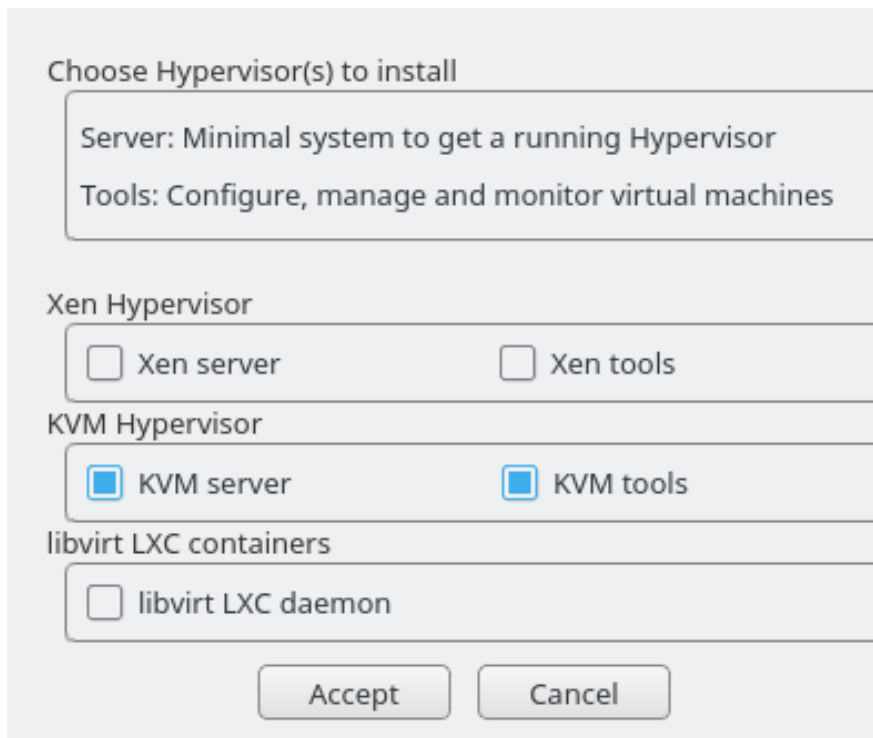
Choose Hypervisor(s) to install

Server: Minimal system to get a running Hypervisor

Tools: Configure, manage and monitor virtual machines

Xen Hypervisor

Xen server

Xen tools

KVM Hypervisor

KVM server

KVM tools

libvirt LXC containers

libvirt LXC daemon

Accept

Cancel